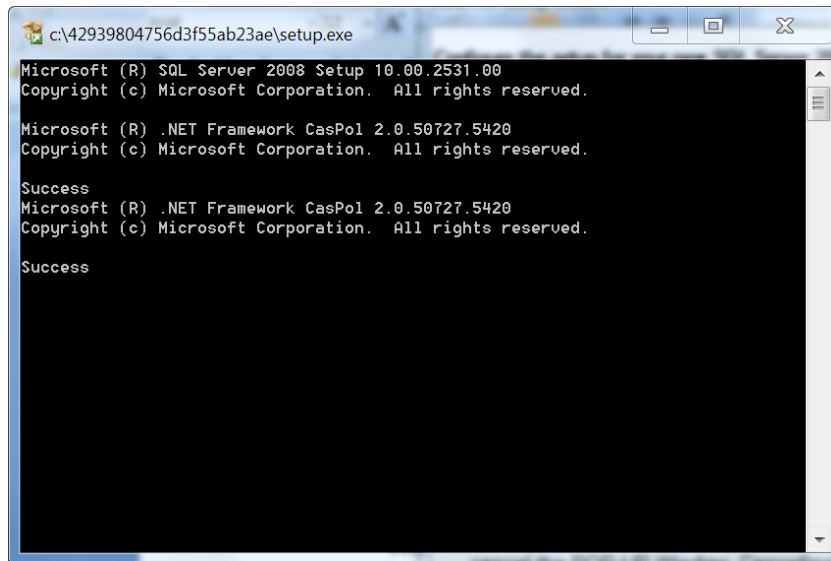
c:\42939804756d3f55ab23ae\setup.exe

Microsoft (R) SQL Server 2008 Setup 10.00.2531.00
Copyright (c) Microsoft Corporation. All rights reserved.

Microsoft (R) .NET Framework CasPol 2.0.50727.5420
Copyright (c) Microsoft Corporation. All rights reserved.

Success
Microsoft (R) .NET Framework CasPol 2.0.50727.5420
Copyright (c) Microsoft Corporation. All rights reserved.

Success